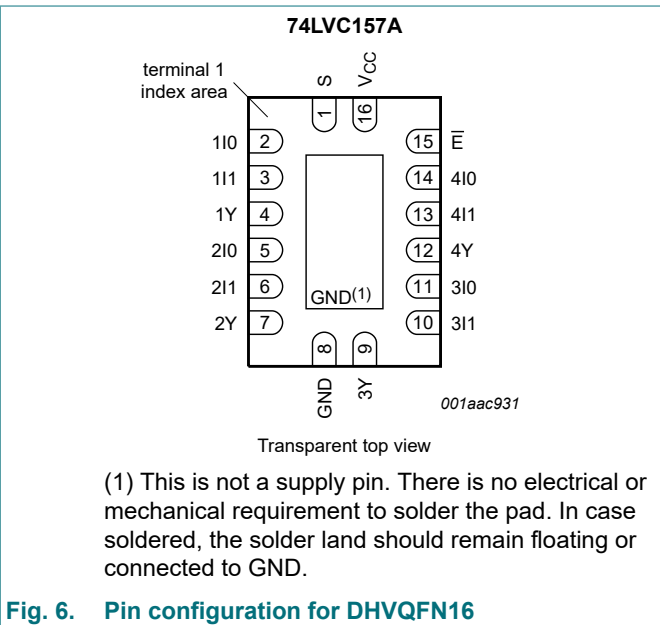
74LVC157A

terminal 1 index area

S

$V_{CC}$

1

16

1I0 2

1I1 3

1Y 4

2I0 5

2I1 6

2Y 7

15 $\overline{E}$

14 4I0

13 4I1

12 4Y

11 3I0

10 3I1

GND(1)

8

9

GND

3Y

001aac931

Transparent top view

(1) This is not a supply pin. There is no electrical or mechanical requirement to solder the pad. In case soldered, the solder land should remain floating or connected to GND.

Fig. 6. Pin configuration for DHVQFN16